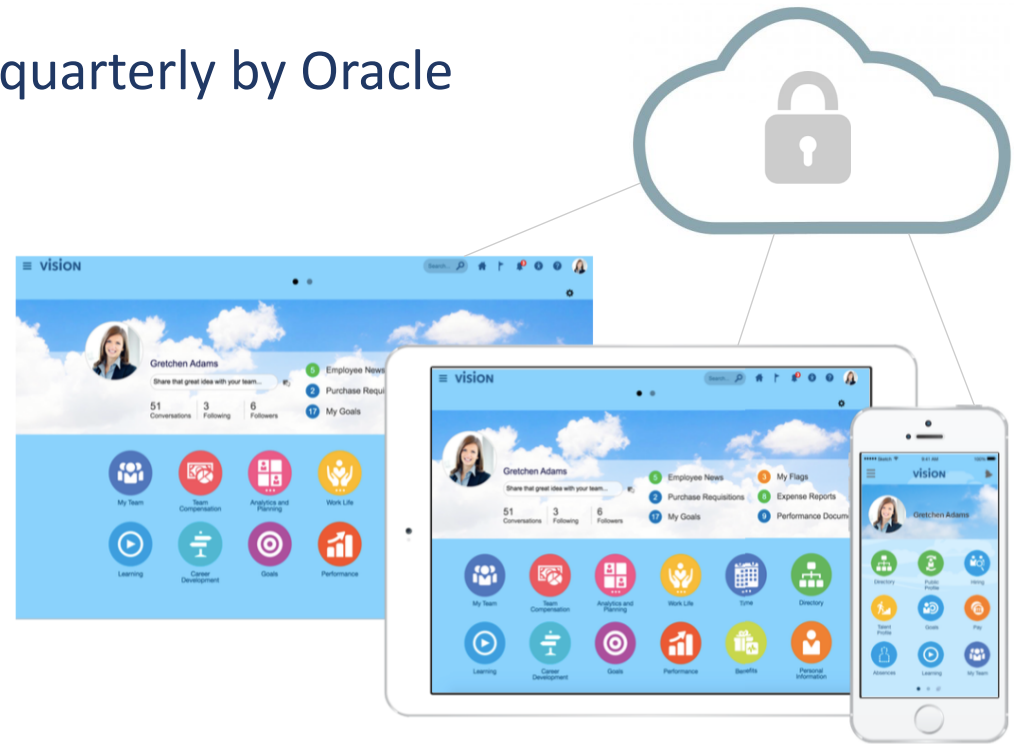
quarterly by Oracle

vision
Search
Gretchen Adams
Share that great idea with your team...
51 Conversations
3 Following
6 Followers
5 Employee News
2 Purchase Requisi
17 My Goals
My Team
Team Compensation
Analytics and Planning
Work Life
Learning
Career Development
Goals
Performance

vision
Search
Gretchen Adams
Share that great idea with your team...
51 Conversations
3 Following
6 Followers
5 Employee News
2 Purchase Requisitions
17 My Goals
3 My Flags
6 Expense Reports
9 Performance Docume
My Team
Team Compensation
Analytics and Planning
Work Life
Time
Directory
Learning
Career Development
Goals
Performance
Benefits
Personal Information

vision
Gretchen Adams
Directory
Public Profile
Hiring
Talent Profile
Goals
Pay
Absences
Learning
My Team